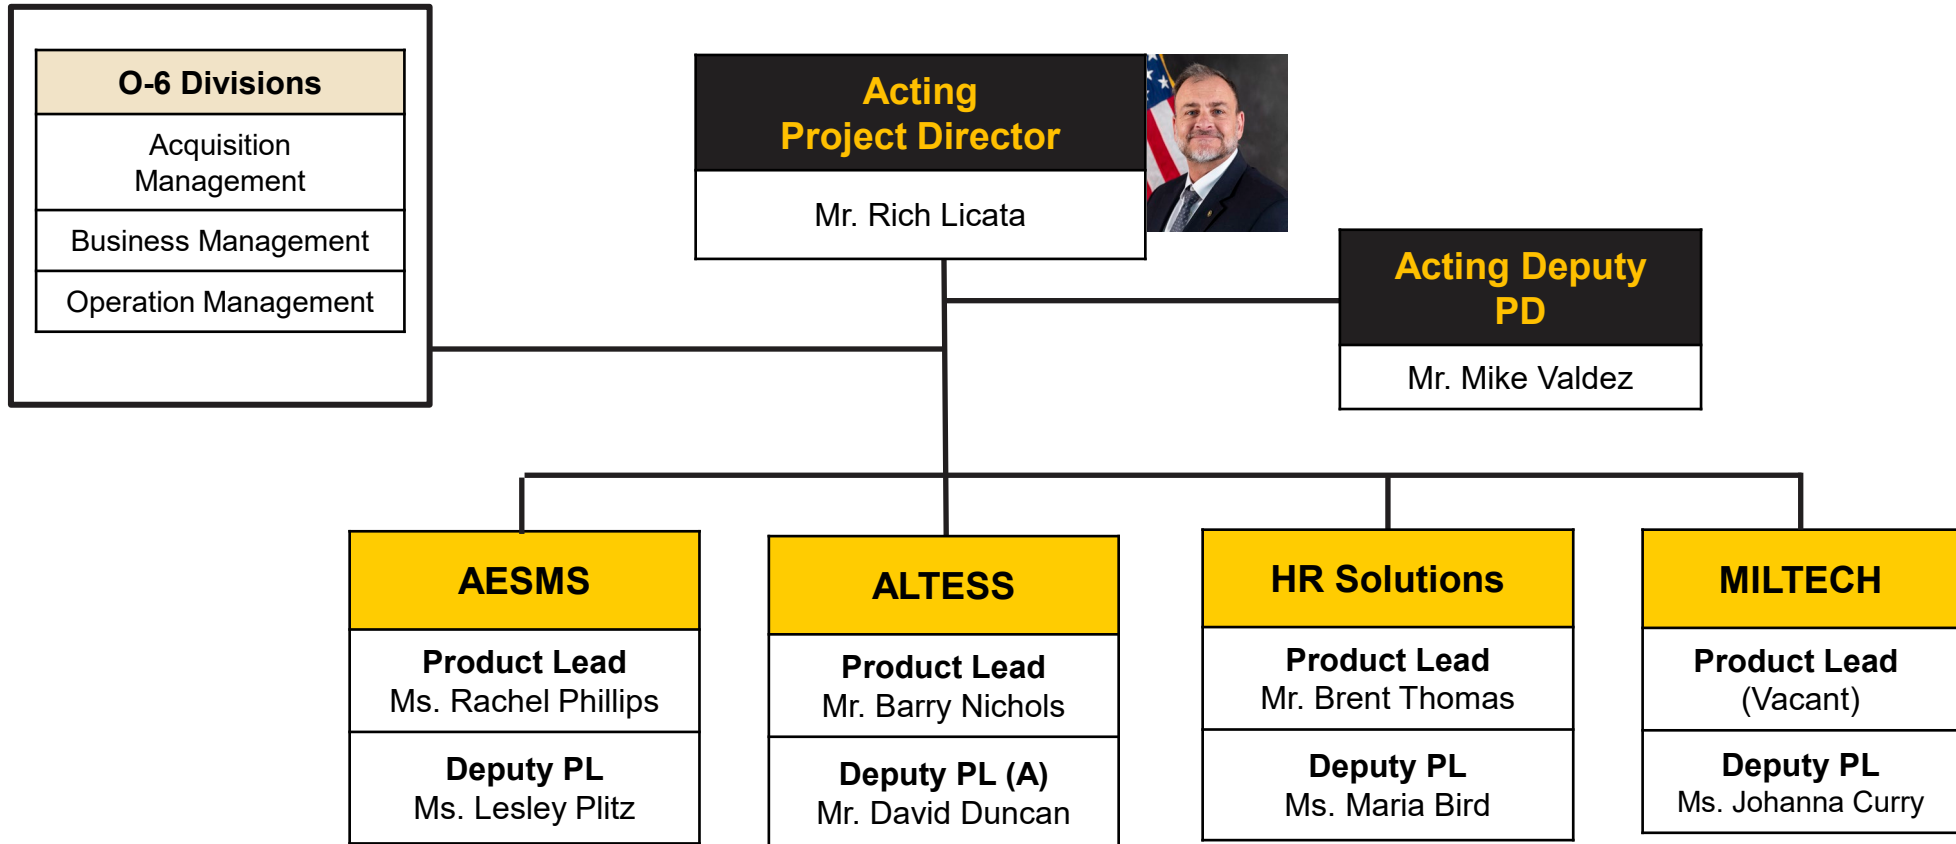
O-6 Divisions

Acquisition Management

Business Management

Operation Management

Acting Project Director

Mr. Rich Licata

Acting Deputy PD

Mr. Mike Valdez

AESMS

Product Lead
Ms. Rachel Phillips

Deputy PL
Ms. Lesley Plitz

ALTESS

Product Lead
Mr. Barry Nichols

Deputy PL (A)
Mr. David Duncan

HR Solutions

Product Lead
Mr. Brent Thomas

Deputy PL
Ms. Maria Bird

MILTECH

Product Lead
(Vacant)

Deputy PL
Ms. Johanna Curry